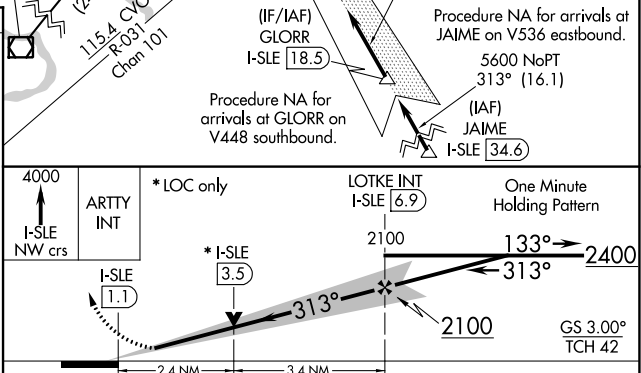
(2

115.4 CVO
R-031
Chan 101

(IF/IAF)
GLORR
I-SLE 18.5

Procedure NA for arrivals at JAIME on V536 eastbound.

5600 NoPT
313° (16.1)

(IAF)
JAIME
I-SLE 34.6

Procedure NA for arrivals at GLORR on V448 southbound.

4000
I-SLE
NW crs

ARTTY
INT

* LOC only

LOTKE INT
I-SLE 6.9

One Minute
Holding Pattern

2100

133°
313°
2400

* I-SLE
3.5

I-SLE
1.1

313°

2100

GS 3.00°
TCH 42

2.4 NM
3.4 NM